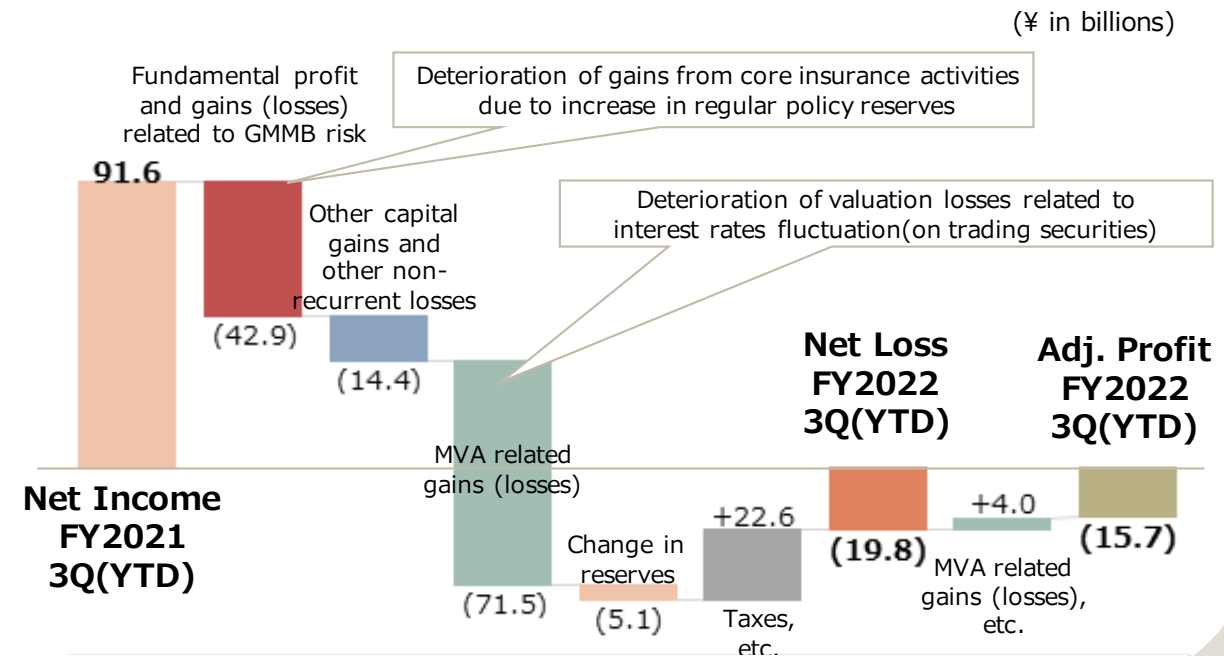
(¥ in billions)

Fundamental profit and gains (losses) related to GMMB risk

Deterioration of gains from core insurance activities due to increase in regular policy reserves

91.6

Other capital gains and other non-recurrent losses

Deterioration of valuation losses related to interest rates fluctuation(on trading securities)

(42.9)

(14.4)

Net Loss FY2022 3Q(YTD)

Adj. Profit FY2022 3Q(YTD)

Net Income FY2021 3Q(YTD)

MVA related gains (losses)

+22.6

+4.0

Change in reserves

(19.8)

(15.7)

MVA related gains (losses), etc.

(71.5)

(5.1)

Taxes, etc.